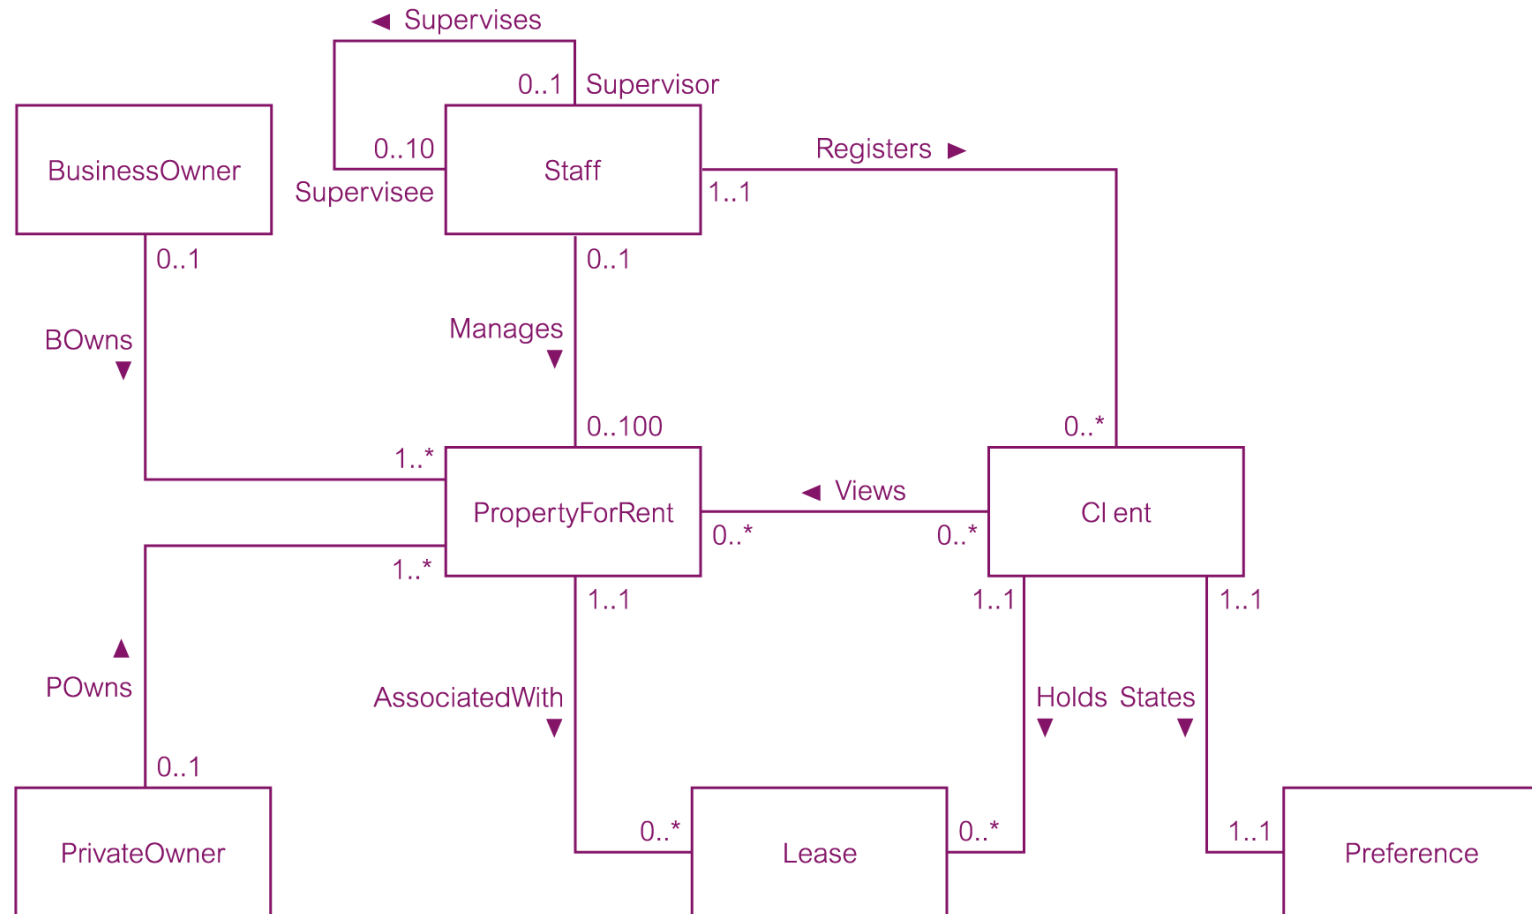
◄ Supervises

0..1 Supervisor

BusinessOwner

0..10 Staff

Supervisee

Registers ►

1..1

0..1

0..1

BOwns ▼

Manages ▼

0..100

0..*

1..*

PropertyForRent

◄ Views

Cl ent

0..*

0..*

1..*

1..1

1..1

1..1

▲ POwns

AssociatedWith ▼

Holds ▼

States ▼

0..1

PrivateOwner

0..*

Lease

0..*

1..1

Preference